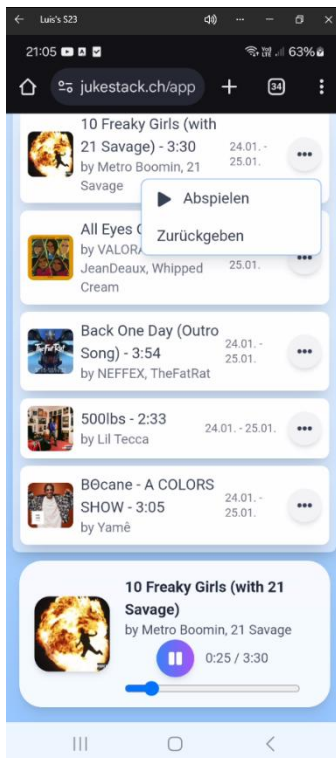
Luis's S23

21:05

63%

jukestack.ch/app

34

10 Freaky Girls (with 21 Savage) - 3:30
by Metro Boomin, 21 Savage
24.01. - 25.01.

Abspielen

Zurückgeben

All Eyes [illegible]
by VALORA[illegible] JeanDeaux, Whipped Cream
25.01.

Back One Day (Outro Song) - 3:54
by NEFFEX, TheFatRat
24.01. - 25.01.

500lbs - 2:33
by Lil Tecca
24.01. - 25.01.

Bθcane - A COLORS SHOW - 3:05
by Yamê
24.01. - 25.01.

10 Freaky Girls (with 21 Savage)
by Metro Boomin, 21 Savage
0:25 / 3:30